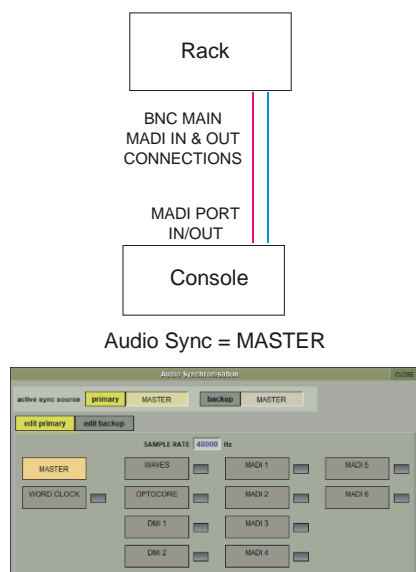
Rack

BNC MAIN MADI IN & OUT CONNECTIONS

MADI PORT IN/OUT

Console

Audio Sync = MASTER

Audio Synchronisation

CLOSE

active sync source primary MASTER backup MASTER

edit primary edit backup

SAMPLE RATE 48000 Hz

MASTER

WORD CLOCK

WAVES

OPTOCORE

DMI 1

DMI 2

MADI 1

MADI 2

MADI 3

MADI 4

MADI 5

MADI 6